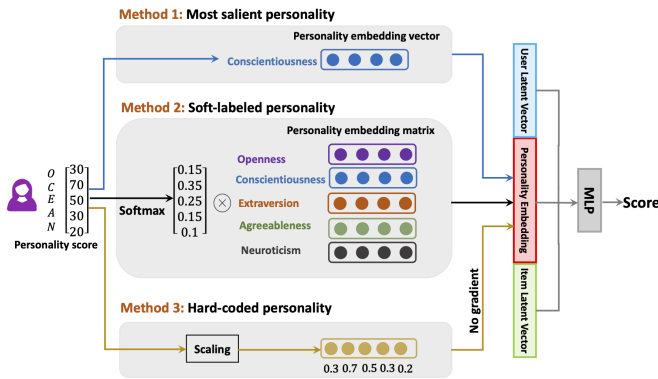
Method 1: Most salient personality

Personality embedding vector

Conscientiousness

Method 2: Soft-labeled personality

Personality embedding matrix

$\begin{matrix} O \\ C \\ E \\ A \\ N \end{matrix} \begin{bmatrix} 30 \\ 70 \\ 50 \\ 30 \\ 20 \end{bmatrix}$

Personality score

Softmax

$\begin{bmatrix} 0.15 \\ 0.35 \\ 0.25 \\ 0.15 \\ 0.1 \end{bmatrix}$

$\otimes$

Openness

Conscientiousness

Extraversion

Agreeableness

Neuroticism

Method 3: Hard-coded personality

Scaling

0.3 0.7 0.5 0.3 0.2

No gradient

User Latent Vector

Personality Embedding

Item Latent Vector

MLP

Score